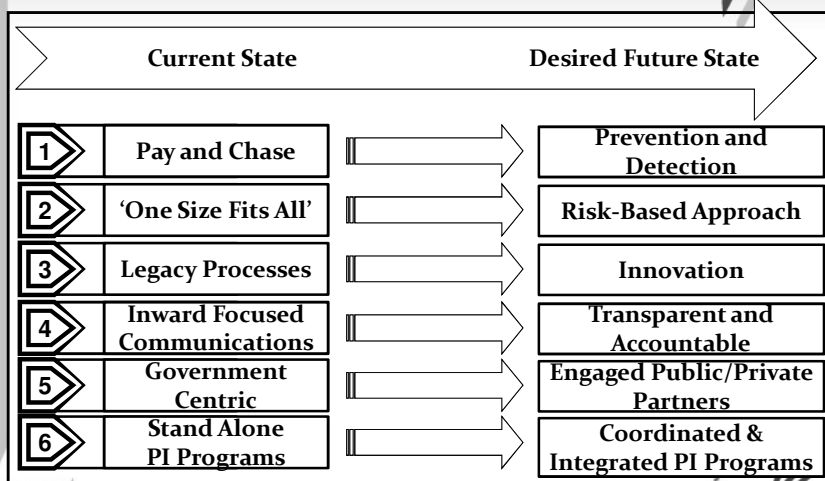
Current State

Desired Future State

| | Current State | Desired Future State |
|---|---|---|
| 1 | Pay and Chase | Prevention and Detection |
| 2 | 'One Size Fits All' | Risk-Based Approach |
| 3 | Legacy Processes | Innovation |
| 4 | Inward Focused Communications | Transparent and Accountable |
| 5 | Government Centric | Engaged Public/Private Partners |
| 6 | Stand Alone PI Programs | Coordinated & Integrated PI Programs |